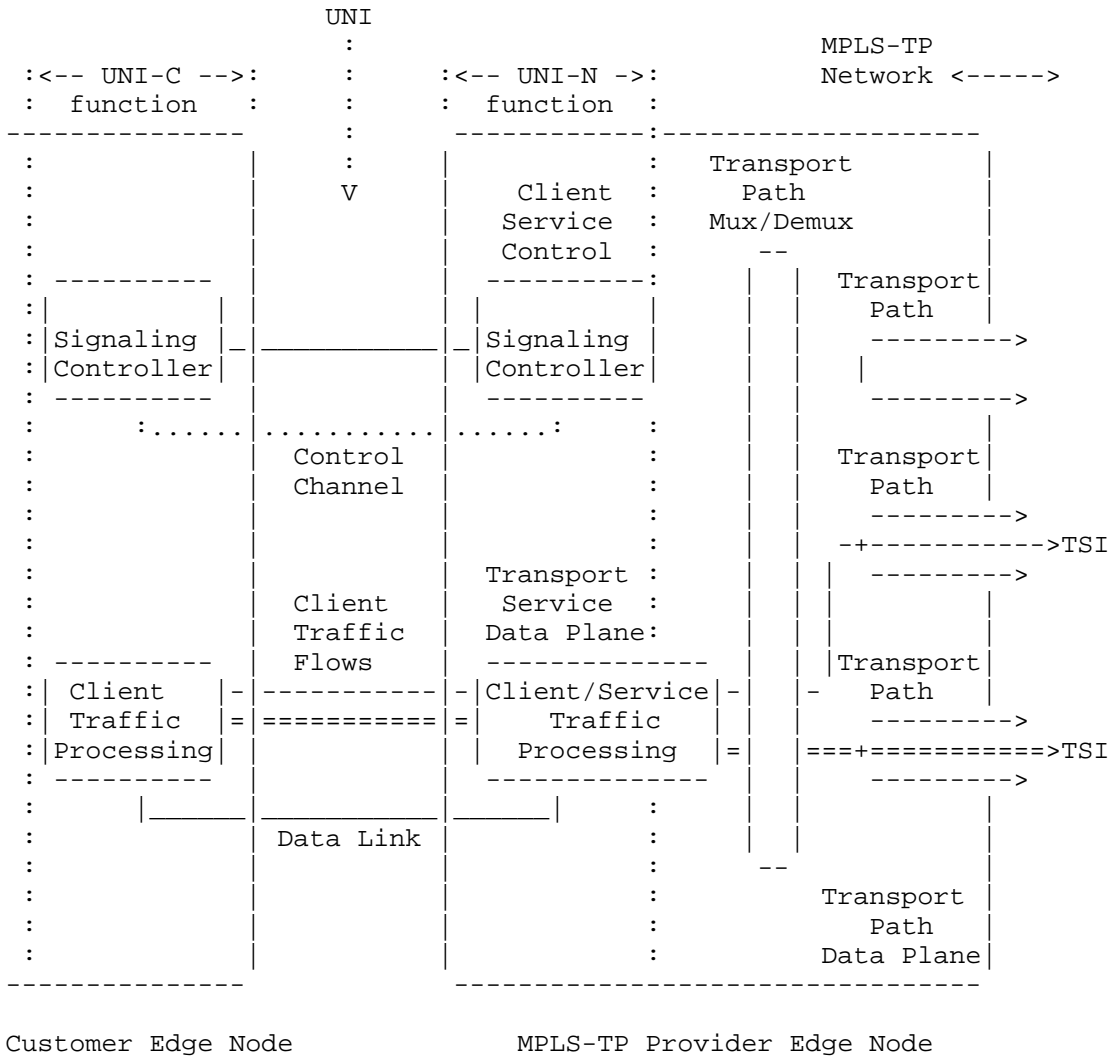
UNI

MPLS-TP Network <----->

:<-- UNI-C -->: function

:<-- UNI-N ->: function

V

Client Service Control

Transport Path Mux/Demux

Transport Path

Signaling Controller

Signaling Controller

Control Channel

Transport Path

TSI

Transport Service Data Plane:

Client Traffic Flows

Transport Path

Client Traffic Processing

Client/Service Traffic Processing

TSI

Data Link

Transport Path Data Plane

Customer Edge Node

MPLS-TP Provider Edge Node